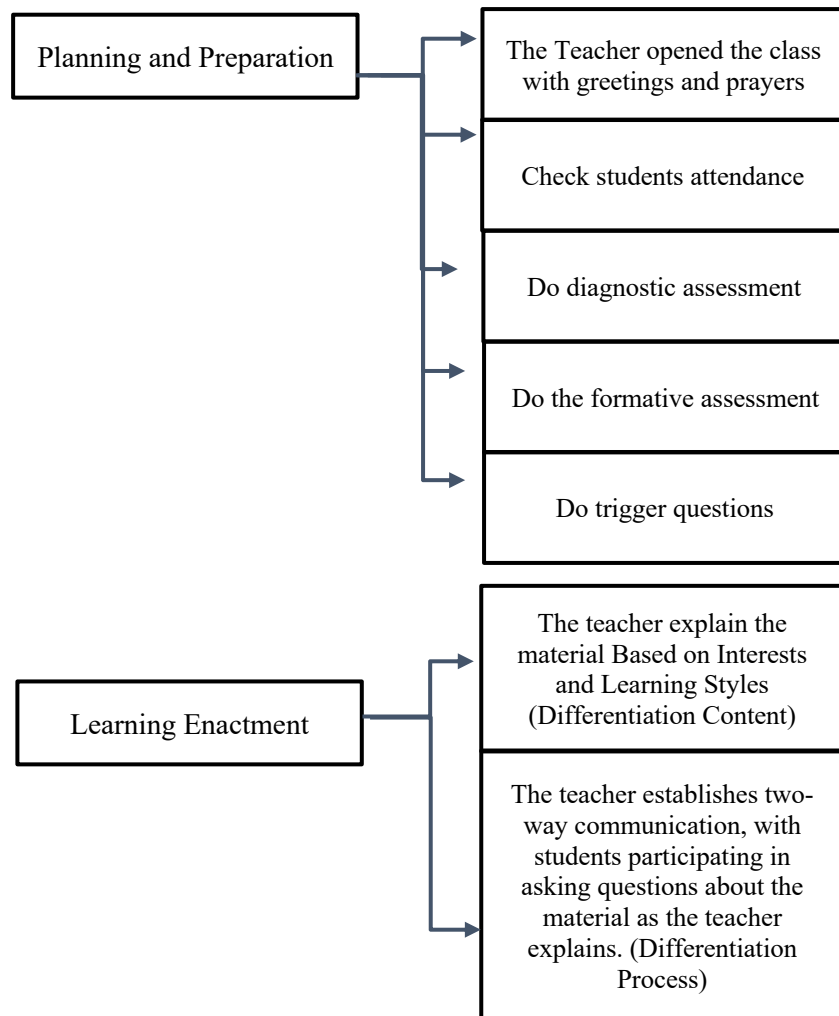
Planning and Preparation

The Teacher opened the class with greetings and prayers

Check students attendance

Do diagnostic assessment

Do the formative assessment

Do trigger questions

Learning Enactment

The teacher explain the material Based on Interests and Learning Styles (Differentiation Content)

The teacher establishes two-way communication, with students participating in asking questions about the material as the teacher explains. (Differentiation Process)